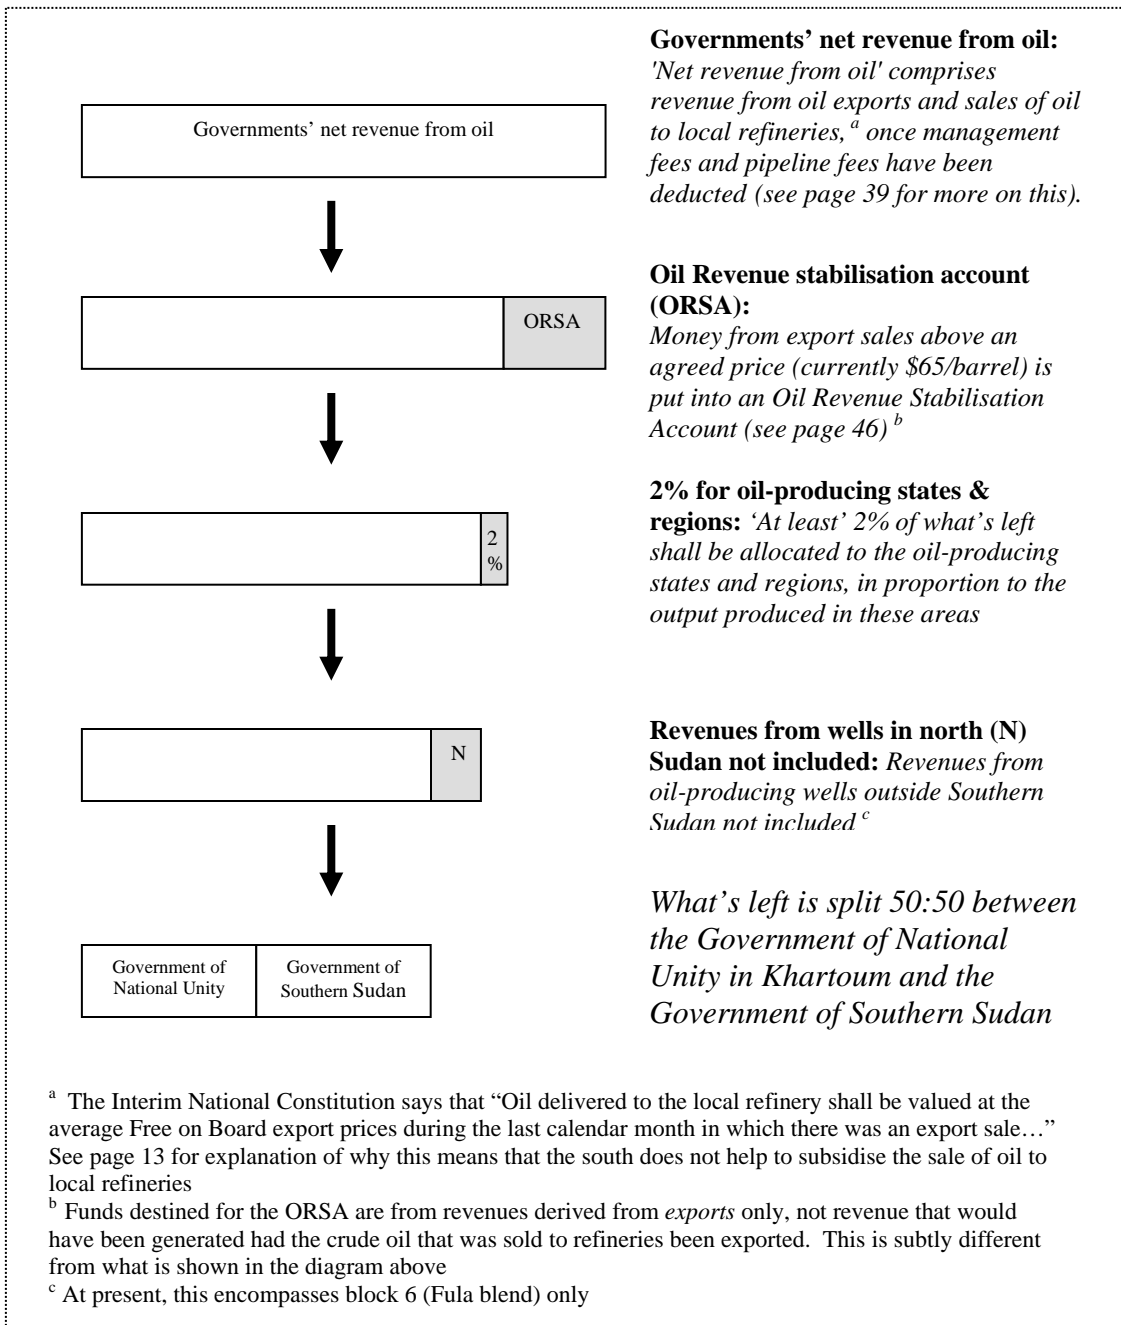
Governments' net revenue from oil

ORSA

2 %

N

Government of National Unity

Government of Southern Sudan

**Governments' net revenue from oil:** *'Net revenue from oil' comprises revenue from oil exports and sales of oil to local refineries, $^{a}$ once management fees and pipeline fees have been deducted (see page 39 for more on this).*

**Oil Revenue stabilisation account (ORSA):** *Money from export sales above an agreed price (currently \$65/barrel) is put into an Oil Revenue Stabilisation Account (see page 46) $^{b}$*

**2% for oil-producing states & regions:** *'At least' 2% of what's left shall be allocated to the oil-producing states and regions, in proportion to the output produced in these areas*

**Revenues from wells in north (N) Sudan not included:** *Revenues from oil-producing wells outside Southern Sudan not included $^{c}$*

*What's left is split 50:50 between the Government of National Unity in Khartoum and the Government of Southern Sudan*

$^{a}$ The Interim National Constitution says that "Oil delivered to the local refinery shall be valued at the average Free on Board export prices during the last calendar month in which there was an export sale…" See page 13 for explanation of why this means that the south does not help to subsidise the sale of oil to local refineries
$^{b}$ Funds destined for the ORSA are from revenues derived from *exports* only, not revenue that would have been generated had the crude oil that was sold to refineries been exported. This is subtly different from what is shown in the diagram above
$^{c}$ At present, this encompasses block 6 (Fula blend) only